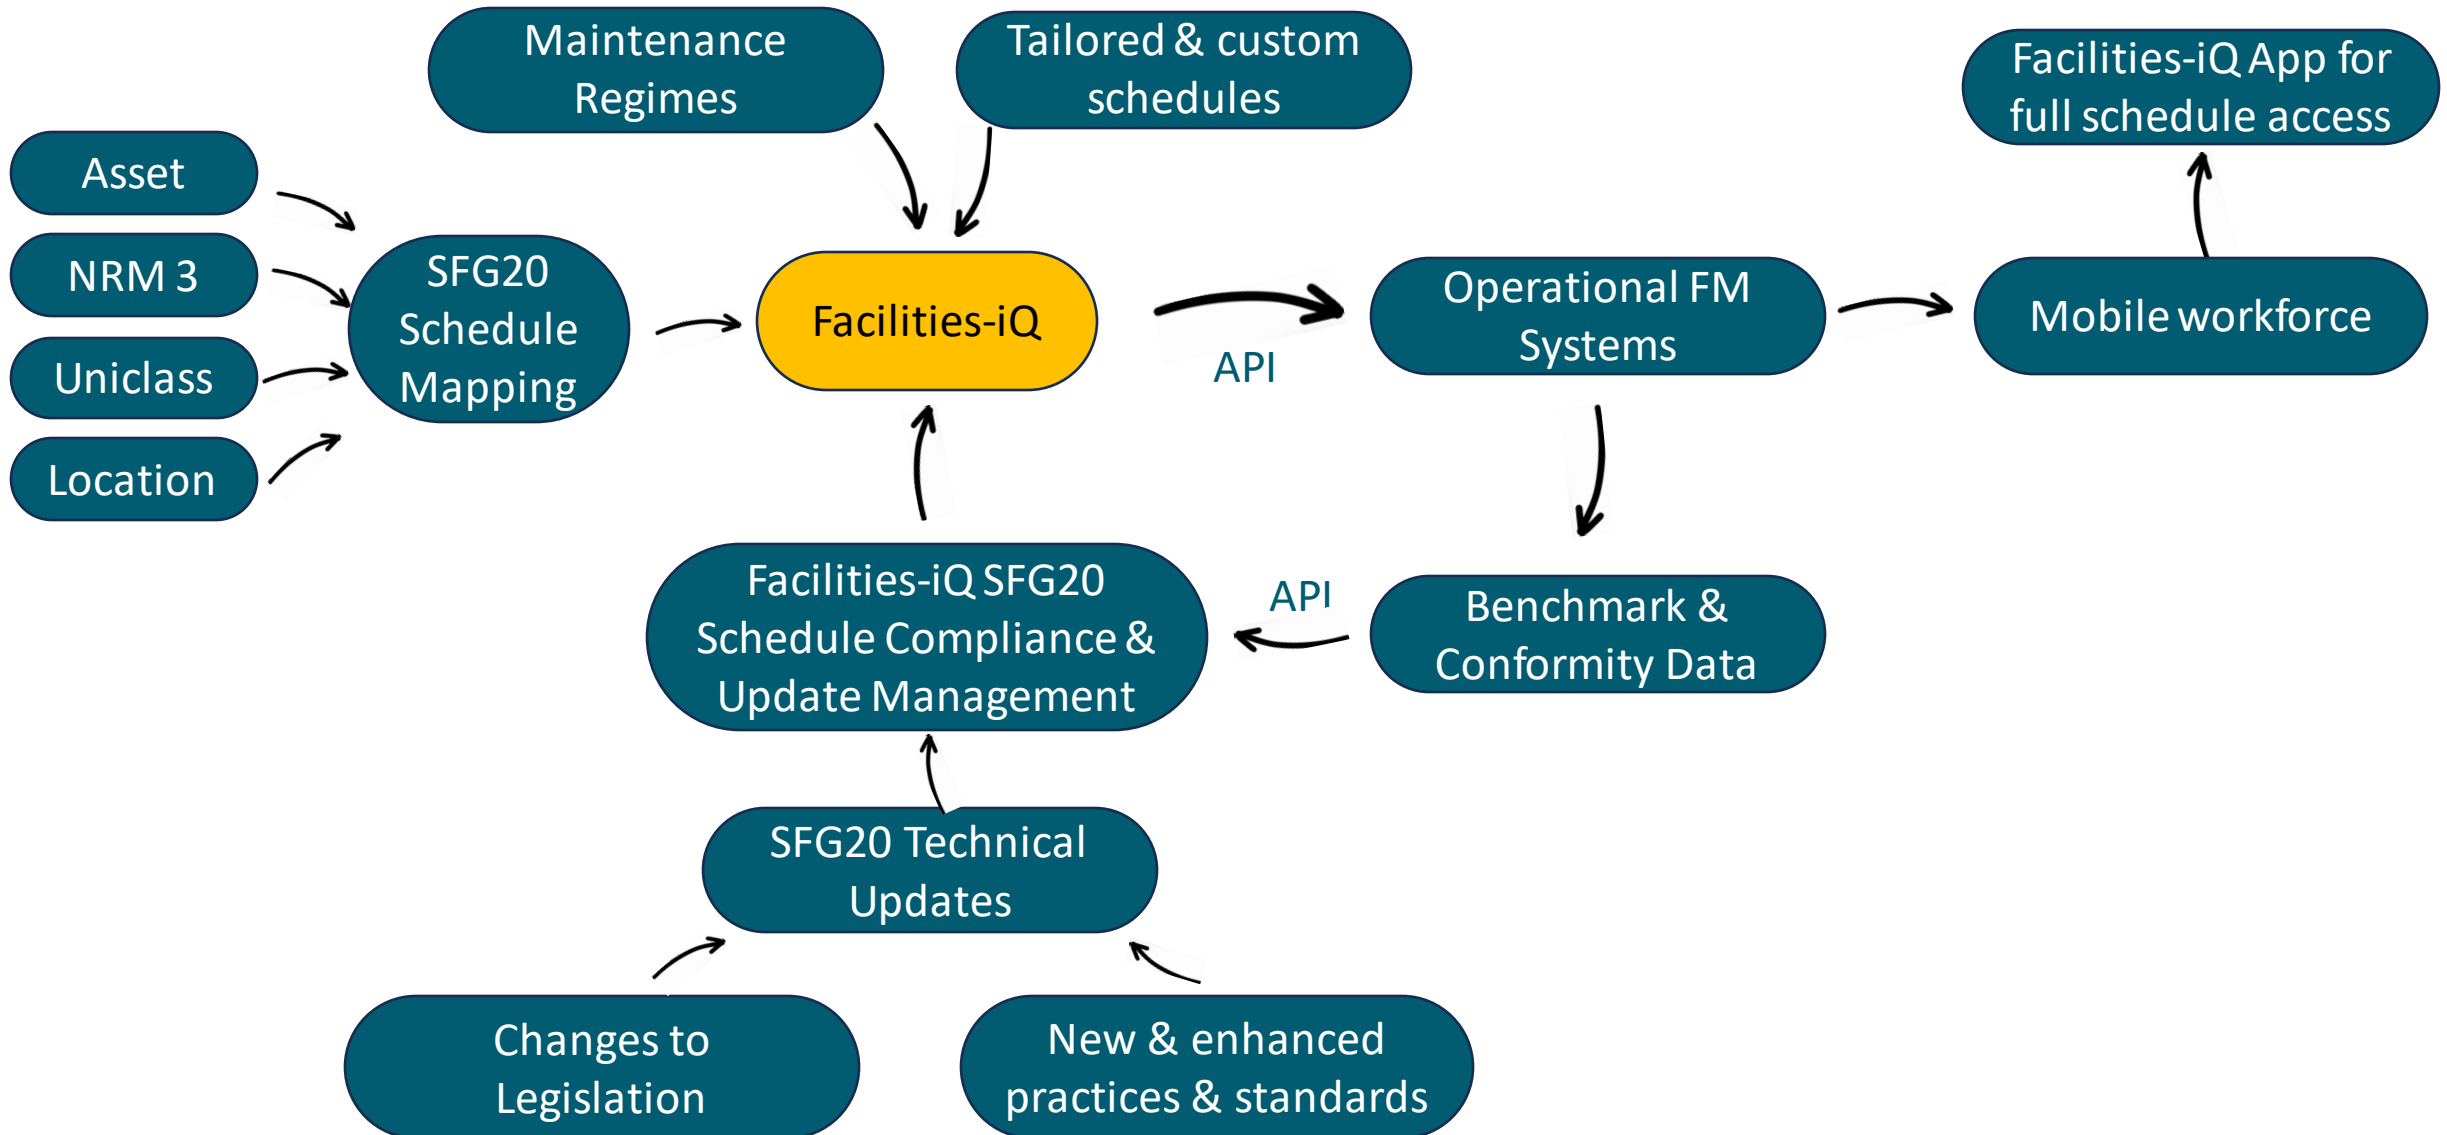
Maintenance Regimes

Tailored & custom schedules

Facilities-iQ App for full schedule access

Asset

NRM 3

Uniclass

Location

SFG20 Schedule Mapping

Facilities-iQ

API

Operational FM Systems

Mobile workforce

Facilities-iQ SFG20 Schedule Compliance & Update Management

API

Benchmark & Conformity Data

SFG20 Technical Updates

Changes to Legislation

New & enhanced practices & standards